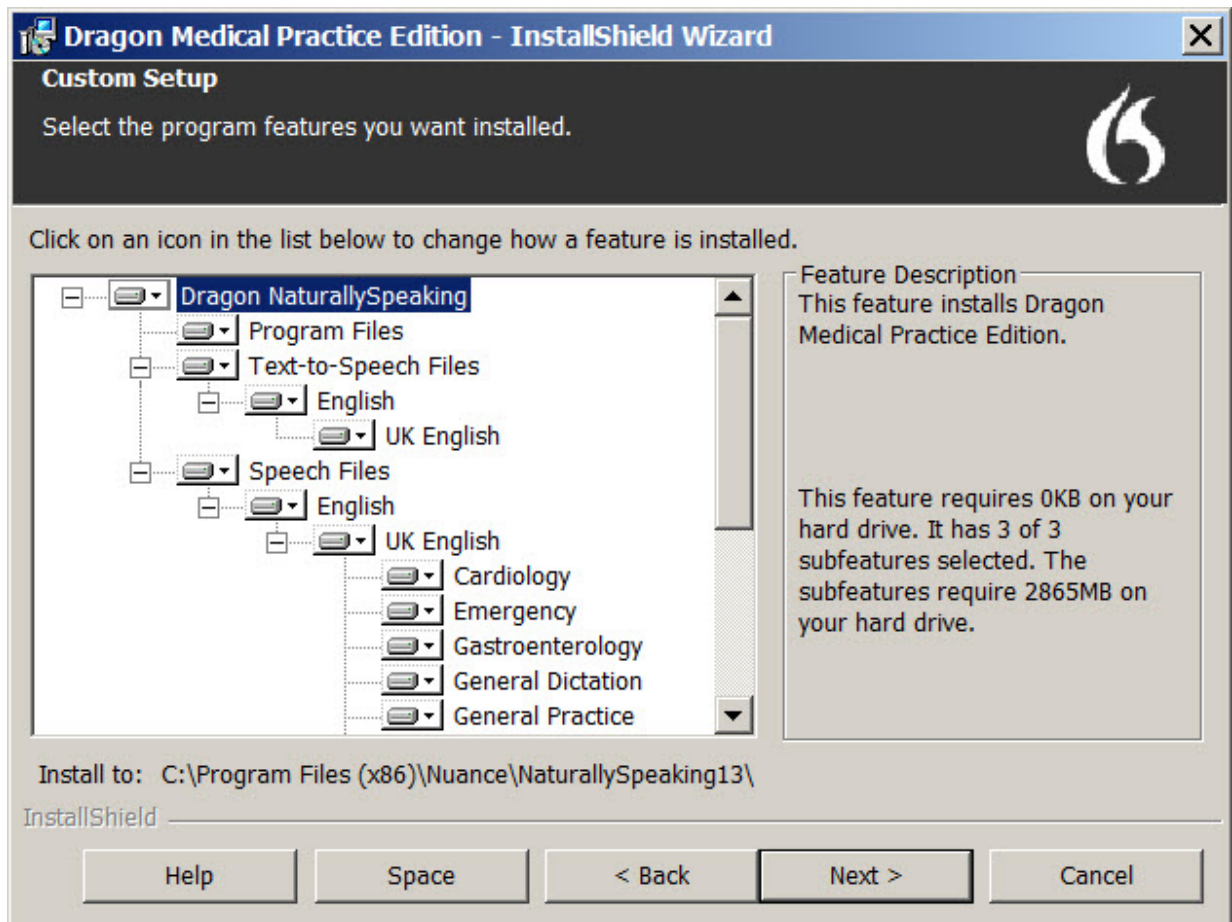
Dragon Medical Practice Edition - InstallShield Wizard

Custom Setup

Select the program features you want installed.

Click on an icon in the list below to change how a feature is installed.

Dragon NaturallySpeaking
Program Files
Text-to-Speech Files
English
UK English
Speech Files
English
UK English
Cardiology
Emergency
Gastroenterology
General Dictation
General Practice

Feature Description
This feature installs Dragon Medical Practice Edition.

This feature requires 0KB on your hard drive. It has 3 of 3 subfeatures selected. The subfeatures require 2865MB on your hard drive.

Install to: C:\Program Files (x86)\Nuance\NaturallySpeaking13\

InstallShield

Help | Space | < Back | Next > | Cancel